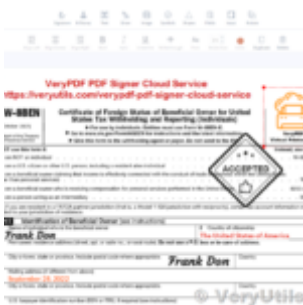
VeryPDF PDF Signer Cloud Service
https://veryutils.com/verypdf-pdf-signer-cloud-service

W-8BEN

Certificate of Foreign Status of Beneficial Owner for United States Tax Withholding and Reporting (Individuals)

ACCEPTED

Frank Don

The United States of America

Frank Don

September 23 2022

© VeryUtils